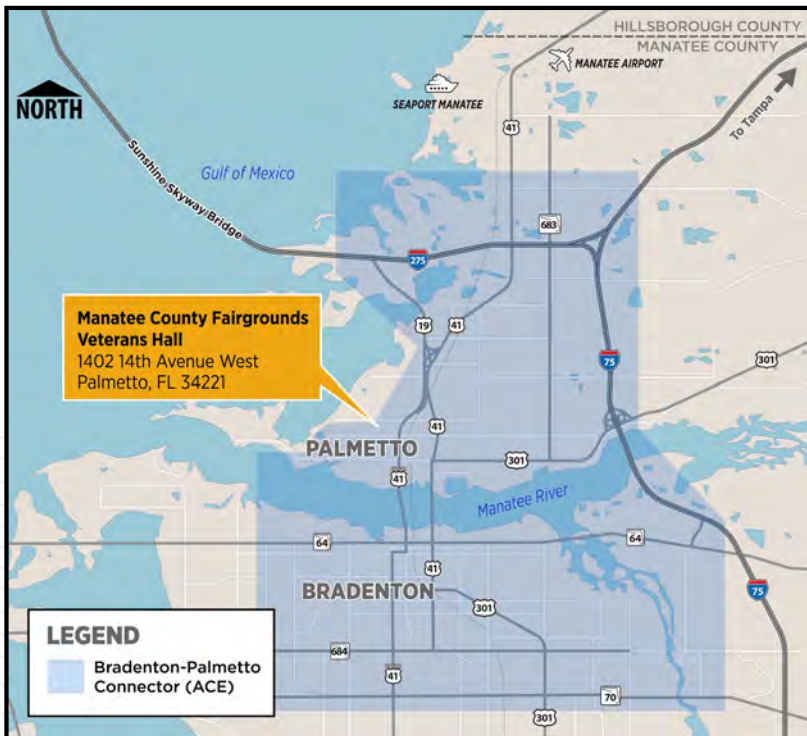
HILLSBOROUGH COUNTY
MANATEE COUNTY
MANATEE AIRPORT
NORTH
SEAPORT MANATEE
41
To Tampa
Sunshine Skyway Bridge
Gulf of Mexico
683
275
Manatee County Fairgrounds Veterans Hall
1402 14th Avenue West
Palmetto, FL 34221
19
41
75
301
41
PALMETTO
301
41
Manatee River
64
64
41
BRADENTON
301
75
LEGEND
Bradenton-Palmetto Connector (ACE)
684
41
70
301